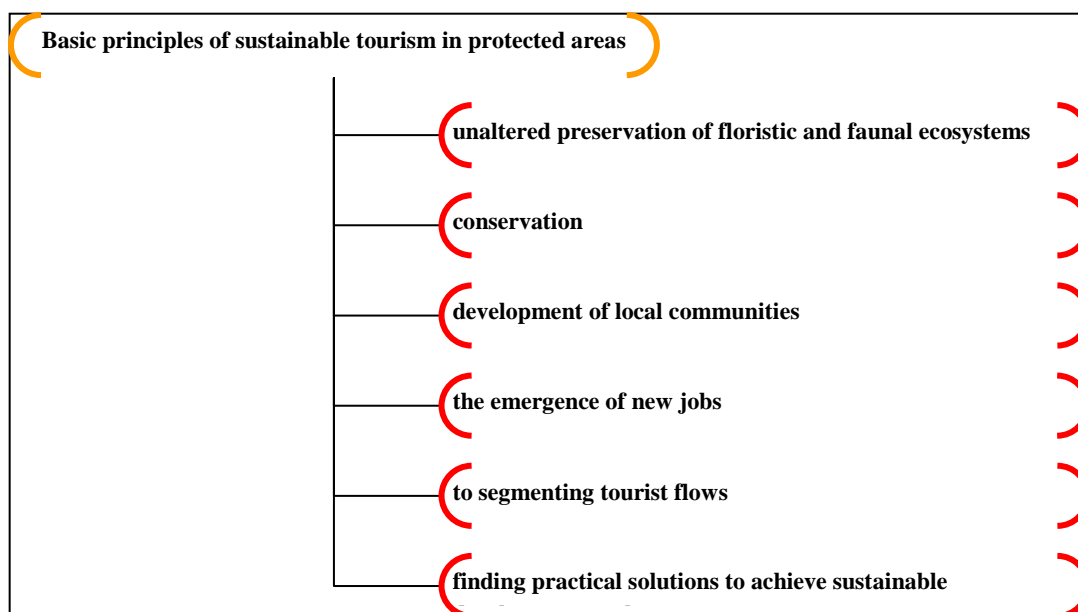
Basic principles of sustainable tourism in protected areas

unaltered preservation of floristic and faunal ecosystems

conservation

development of local communities

the emergence of new jobs

to segmenting tourist flows

finding practical solutions to achieve sustainable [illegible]